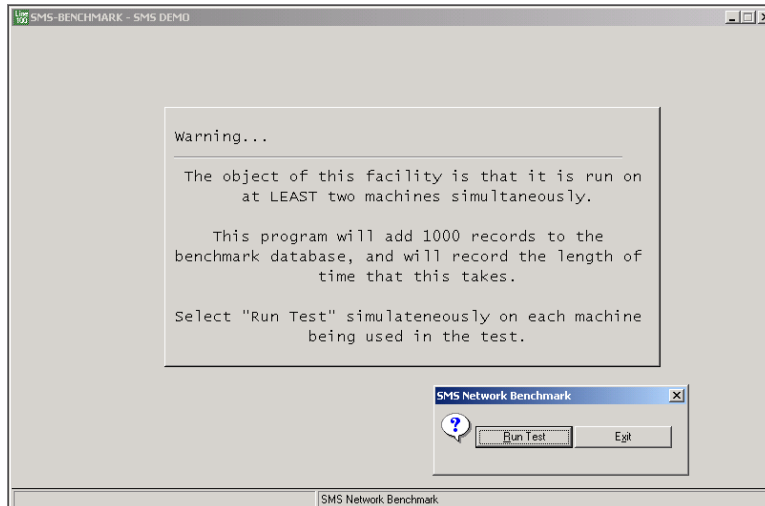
SMS-BENCHMARK - SMS DEMO

Warning...

The object of this facility is that it is run on at LEAST two machines simultaneously.

This program will add 1000 records to the benchmark database, and will record the length of time that this takes.

Select "Run Test" simulateneously on each machine being used in the test.

SMS Network Benchmark

Run Test

Exit

SMS Network Benchmark